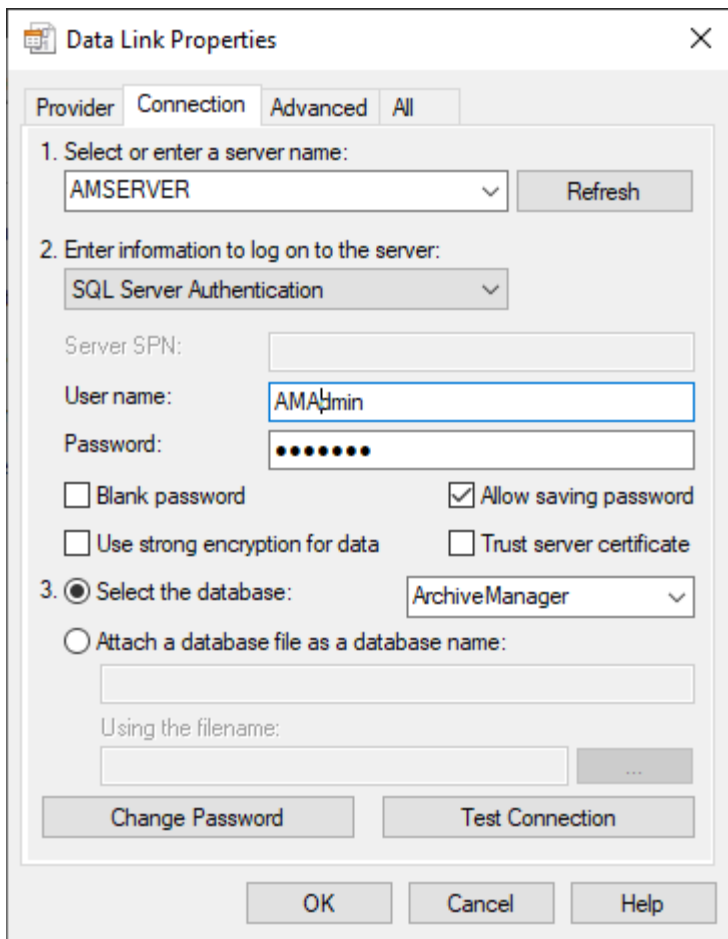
Data Link Properties

Provider Connection Advanced All

1. Select or enter a server name:

AMSERVER

Refresh

2. Enter information to log on to the server:

SQL Server Authentication

Server SPN:

User name: AMAdmin

Password: ••••••••

Blank password

Allow saving password

Use strong encryption for data

Trust server certificate

3. Select the database: ArchiveManager

Attach a database file as a database name:

Using the filename:

...

Change Password

Test Connection

OK Cancel Help